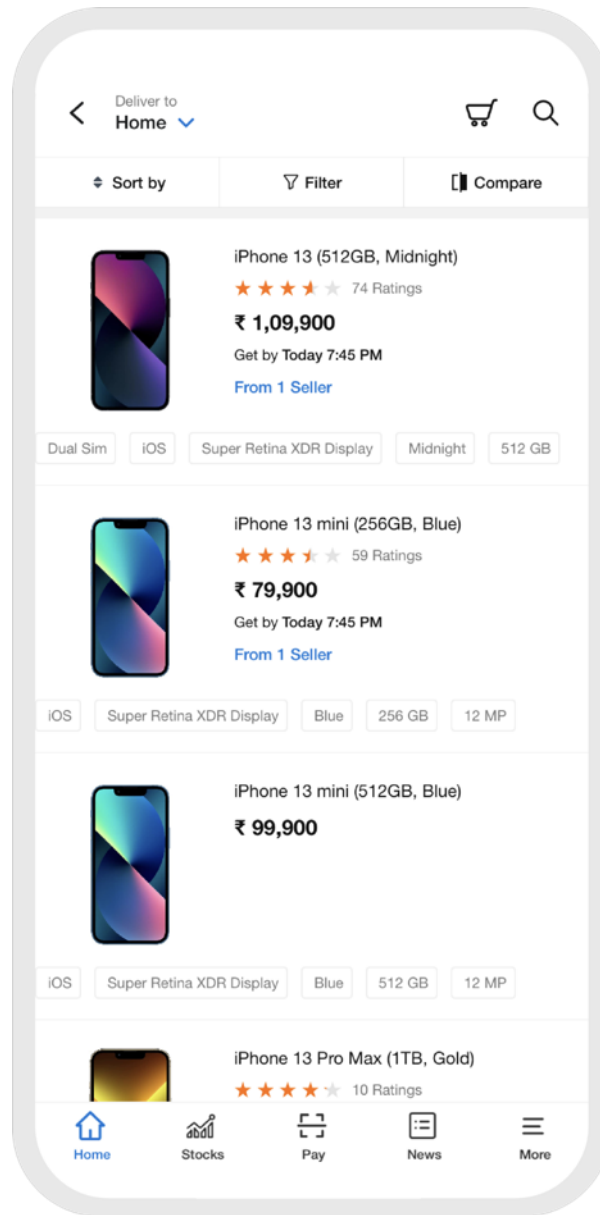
Deliver to
Home

Sort by | Filter | Compare

iPhone 13 (512GB, Midnight)
74 Ratings
₹ 1,09,900
Get by Today 7:45 PM
From 1 Seller

Dual Sim | iOS | Super Retina XDR Display | Midnight | 512 GB

iPhone 13 mini (256GB, Blue)
59 Ratings
₹ 79,900
Get by Today 7:45 PM
From 1 Seller

iOS | Super Retina XDR Display | Blue | 256 GB | 12 MP

iPhone 13 mini (512GB, Blue)
₹ 99,900

iOS | Super Retina XDR Display | Blue | 512 GB | 12 MP

iPhone 13 Pro Max (1TB, Gold)
10 Ratings

Home | Stocks | Pay | News | More